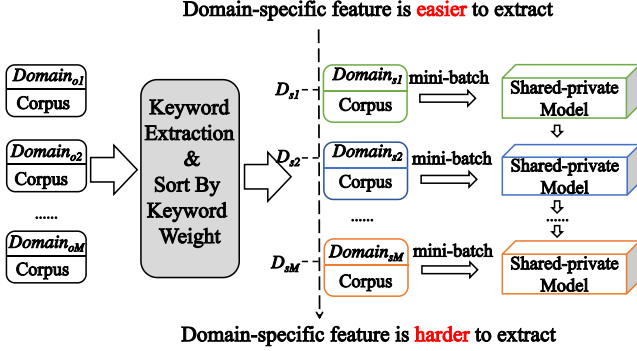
Domain-specific feature is easier to extract

$Domain_{o1}$
Corpus

$Domain_{o2}$
Corpus

......

$Domain_{oM}$
Corpus

Keyword Extraction & Sort By Keyword Weight

$D_{s1}$
$Domain_{s1}$
Corpus
mini-batch
Shared-private Model

$D_{s2}$
$Domain_{s2}$
Corpus
mini-batch
Shared-private Model

......

......

$D_{sM}$
$Domain_{sM}$
Corpus
mini-batch
Shared-private Model

Domain-specific feature is harder to extract